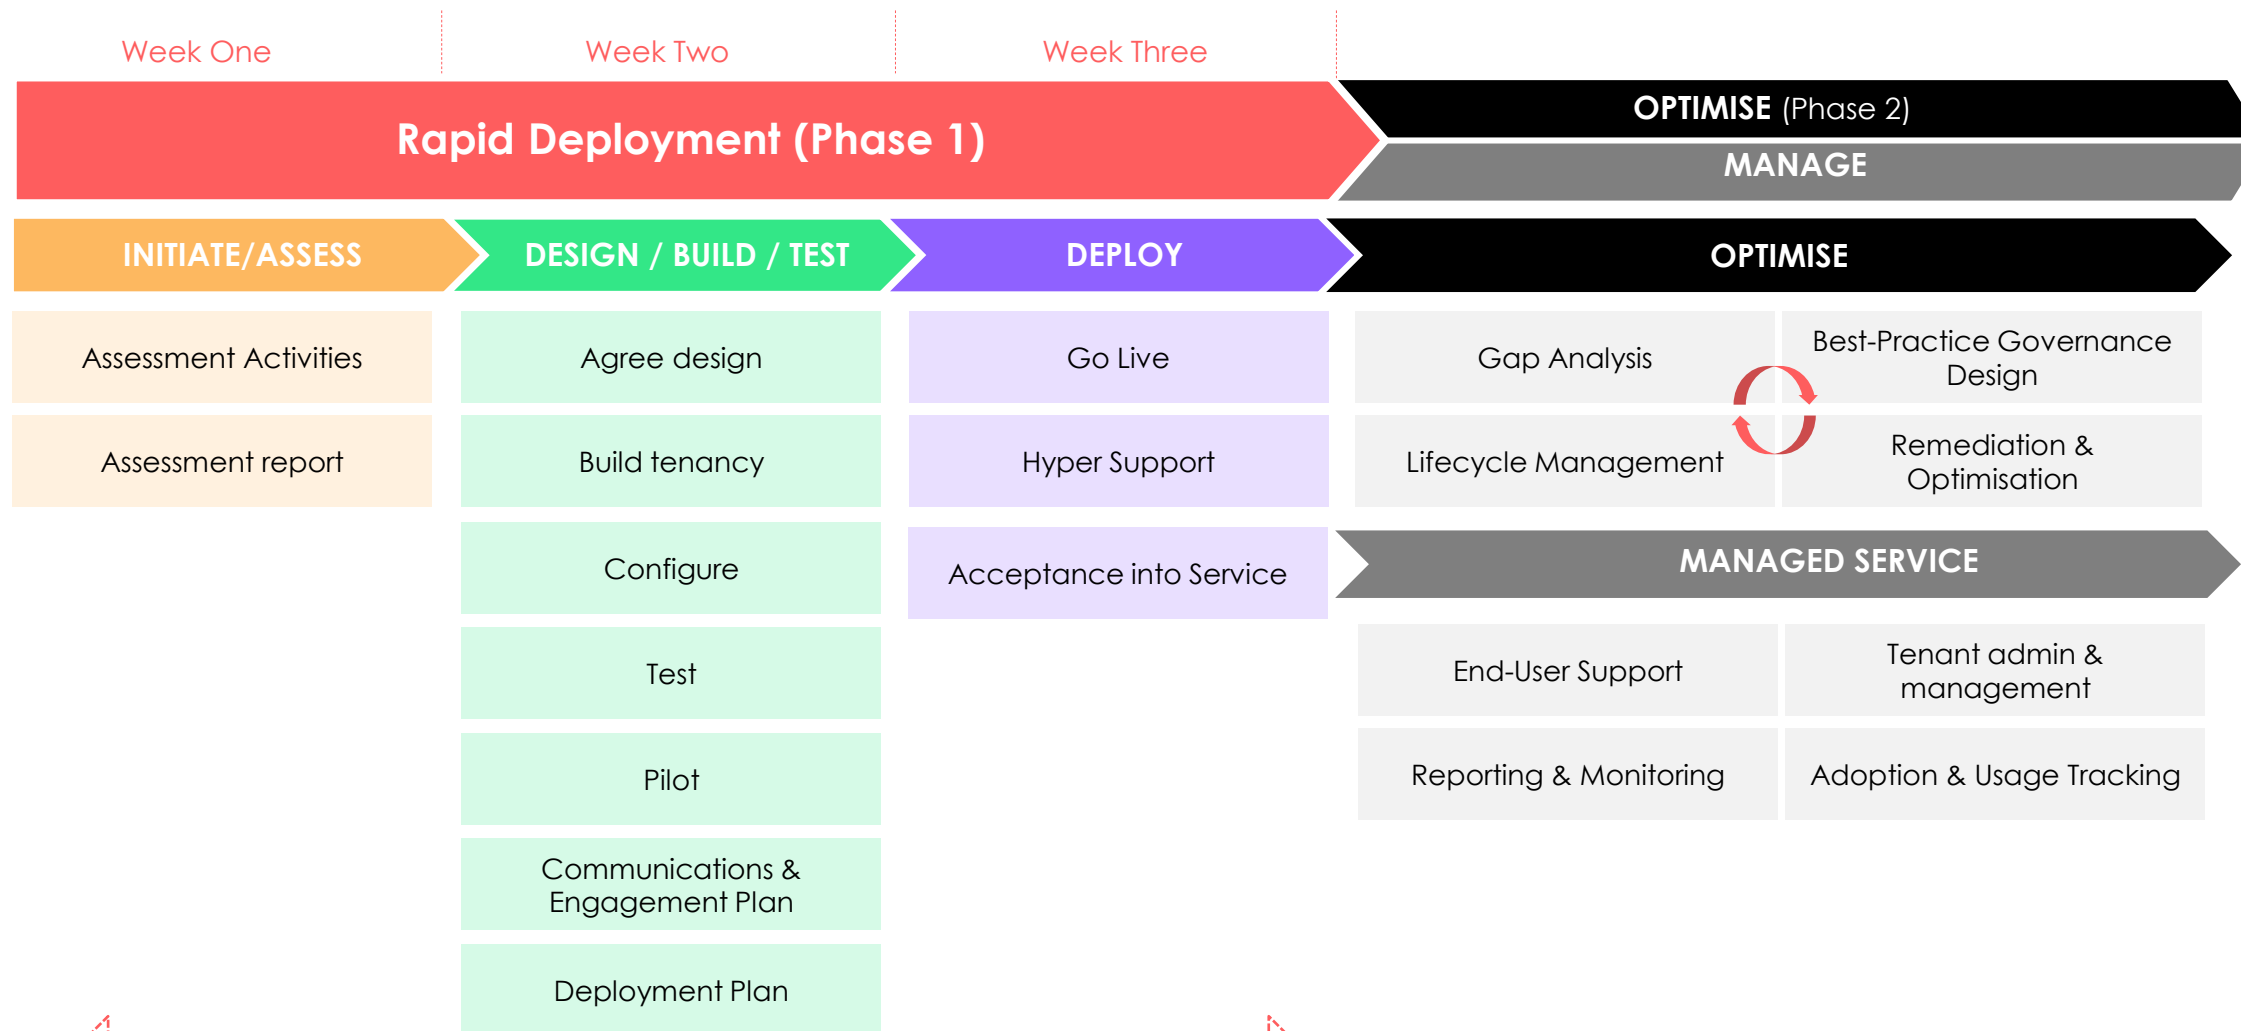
Week One Week Two Week Three

Rapid Deployment (Phase 1)

OPTIMISE (Phase 2)

MANAGE

INITIATE/ASSESS

DESIGN / BUILD / TEST

DEPLOY

OPTIMISE

Assessment Activities

Assessment report

Agree design

Build tenancy

Configure

Test

Pilot

Communications & Engagement Plan

Deployment Plan

Go Live

Hyper Support

Acceptance into Service

Gap Analysis

Best-Practice Governance Design

Lifecycle Management

Remediation & Optimisation

MANAGED SERVICE

End-User Support

Tenant admin & management

Reporting & Monitoring

Adoption & Usage Tracking